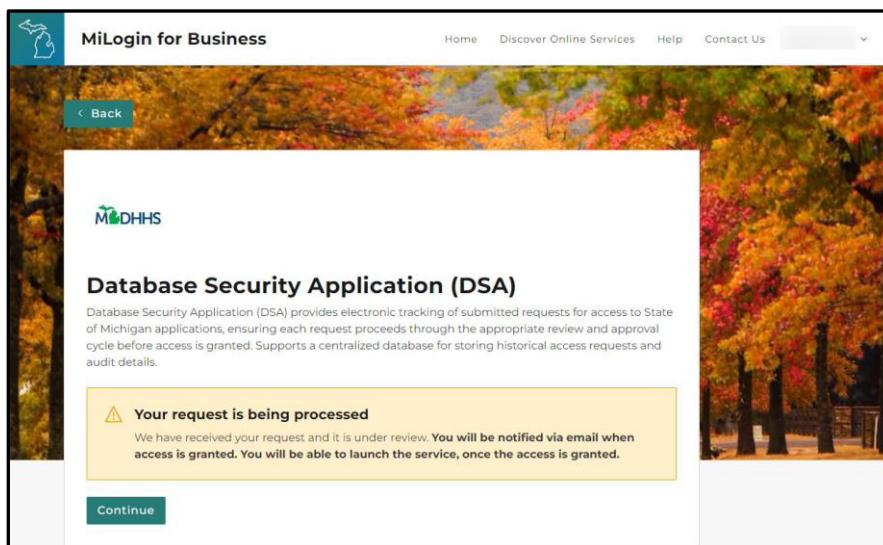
MiLogin for Business

Home Discover Online Services Help Contact Us

‹ Back

MDHHS

Database Security Application (DSA)

Database Security Application (DSA) provides electronic tracking of submitted requests for access to State of Michigan applications, ensuring each request proceeds through the appropriate review and approval cycle before access is granted. Supports a centralized database for storing historical access requests and audit details.

Your request is being processed

We have received your request and it is under review. **You will be notified via email when access is granted. You will be able to launch the service, once the access is granted.**

Continue